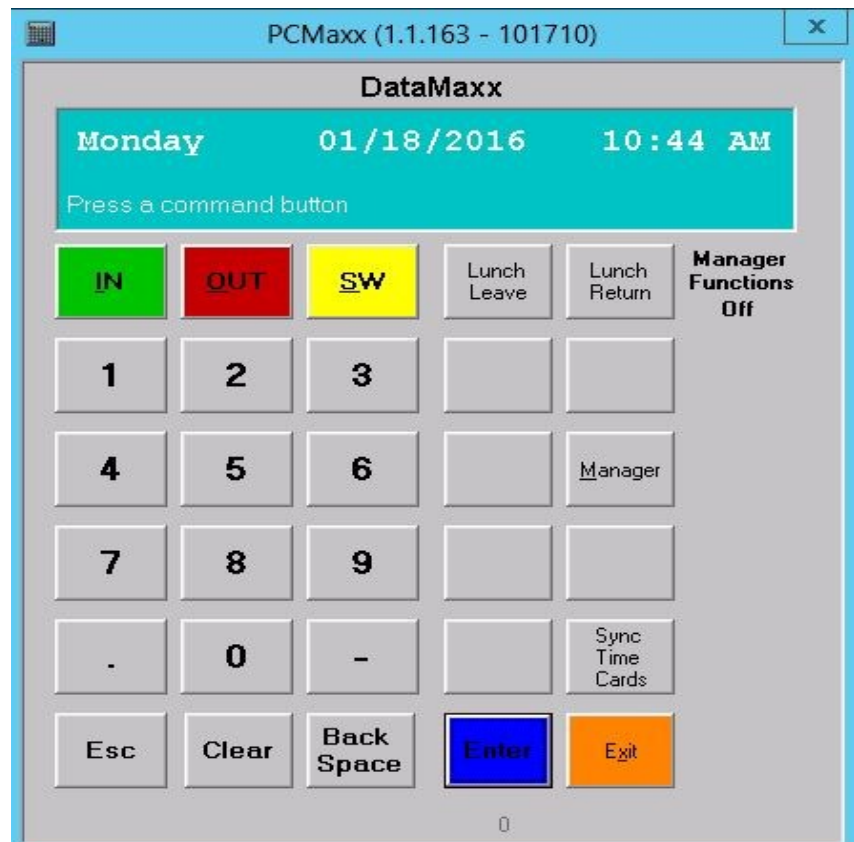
PCMaxx (1.1.163 - 101710)

DataMaxx

Monday 01/18/2016 10:44 AM

Press a command button

IN
OUT
SW
Lunch Leave
Lunch Return
Manager Functions Off

1
2
3

4
5
6
Manager

7
8
9

.
0
-
Sync Time Cards

Esc
Clear
Back Space
Enter
Exit

0